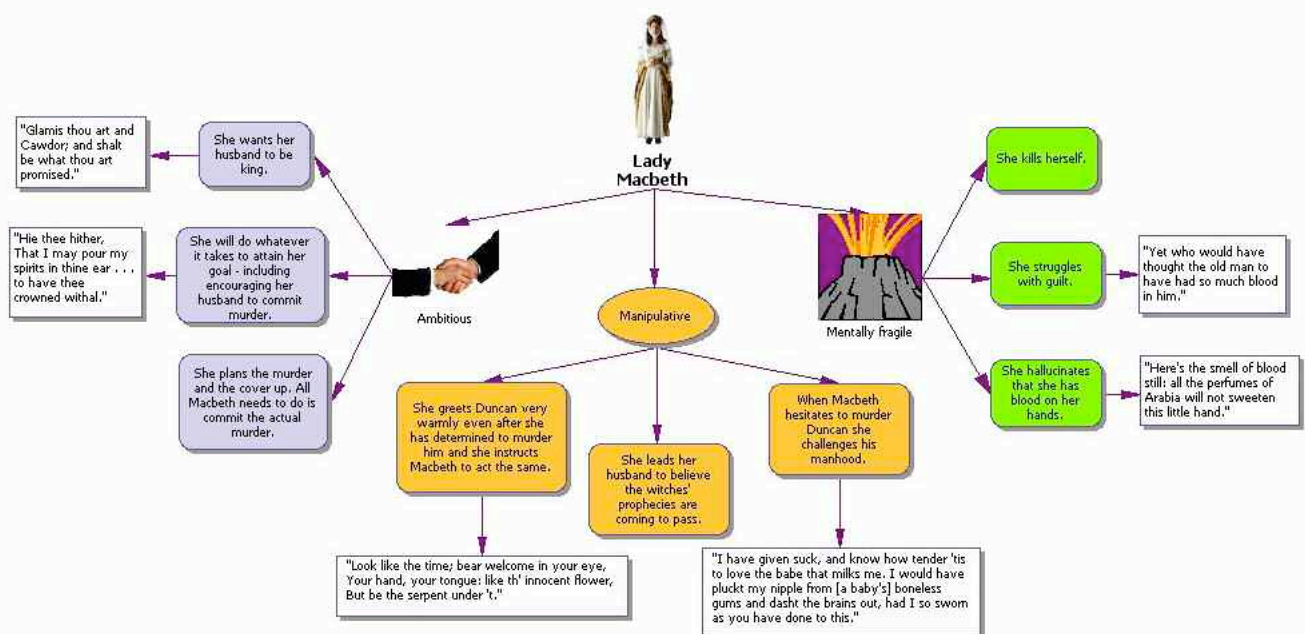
Lady Macbeth

"Glamis thou art and Cawdor; and shalt be what thou art promised."

She wants her husband to be king.

"Hie thee hither, That I may pour my spirits in thine ear . . . to have thee crowned withal."

She will do whatever it takes to attain her goal - including encouraging her husband to commit murder.

She plans the murder and the cover up. All Macbeth needs to do is commit the actual murder.

Ambitious

Manipulative

She greets Duncan very warmly even after she has determined to murder him and she instructs Macbeth to act the same.

"Look like the time; bear welcome in your eye, Your hand, your tongue: like th' innocent flower, But be the serpent under 't."

She leads her husband to believe the witches' prophecies are coming to pass.

When Macbeth hesitates to murder Duncan she challenges his manhood.

"I have given suck, and know how tender 'tis to love the babe that milks me. I would have pluckt my nipple from [a baby's] boneless gums and dasht the brains out, had I so sworn as you have done to this."

Mentally fragile

She kills herself.

She struggles with guilt.

"Yet who would have thought the old man to have had so much blood in him."

She hallucinates that she has blood on her hands.

"Here's the smell of blood still: all the perfumes of Arabia will not sweeten this little hand."